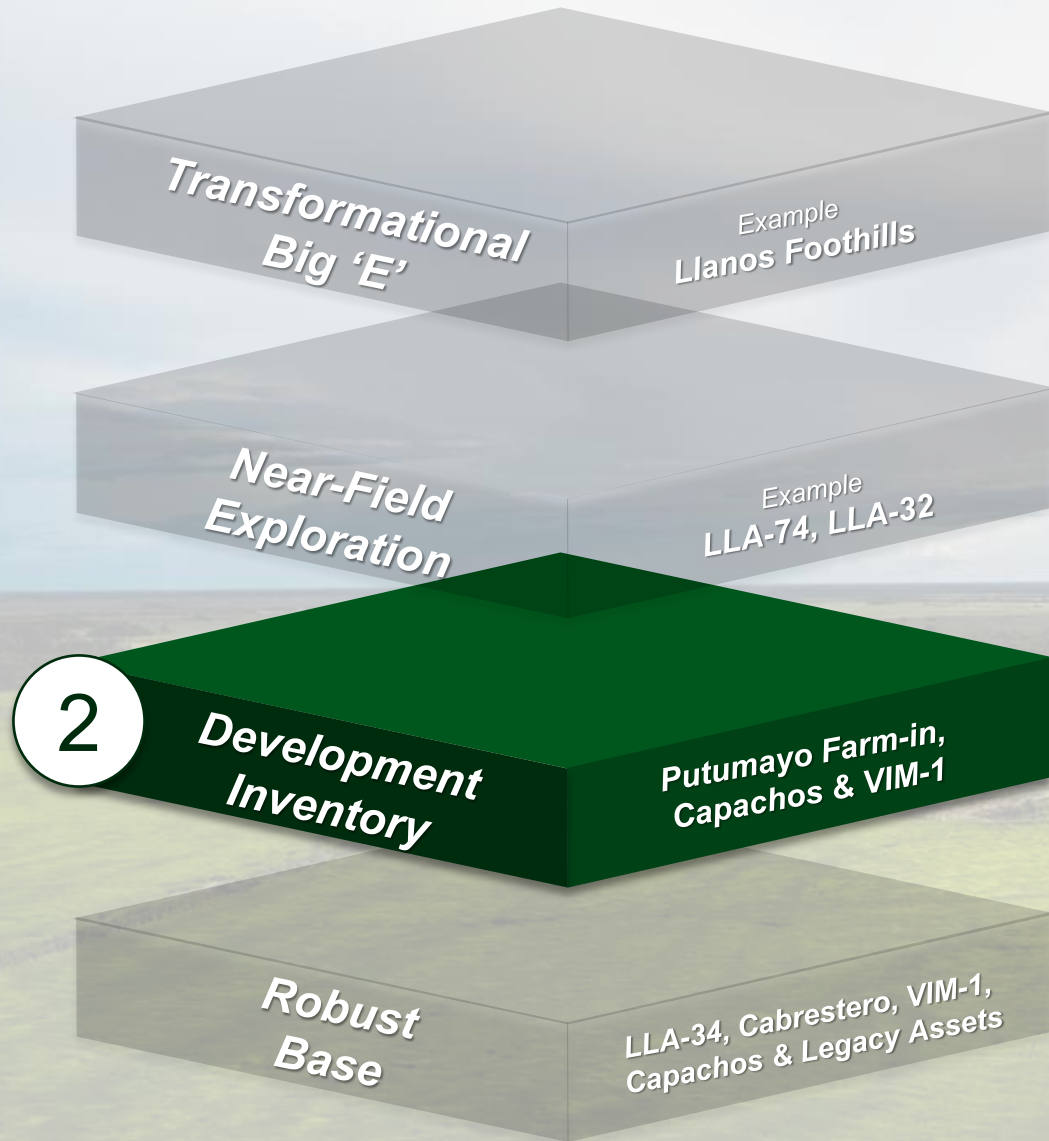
Transformational Big ‘E’

Example
Llanos Foothills

Near-Field Exploration

Example
LLA-74, LLA-32

2

Development Inventory

Putumayo Farm-in, Capachos & VIM-1

Robust Base

LLA-34, Cabrestero, VIM-1, Capachos & Legacy Assets